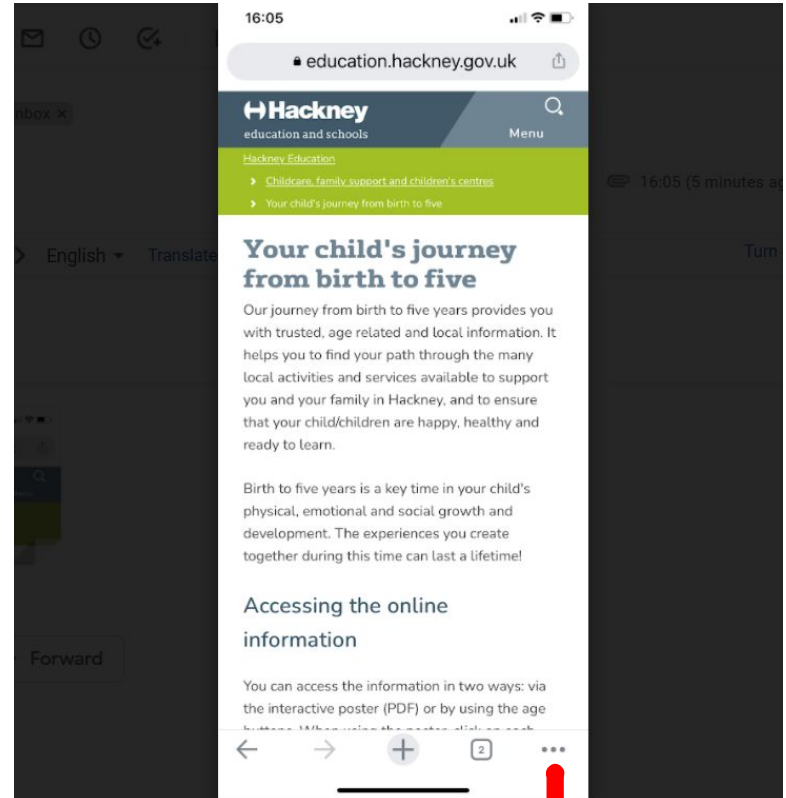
nbox ×

16:05 (5 minutes ag

English ▾ Translate

Turn

Forward

16:05

education.hackney.gov.uk

Hackney
education and schools

Menu

Hackney Education
› Childcare, family support and children's centres
› Your child's journey from birth to five

Your child's journey from birth to five

Our journey from birth to five years provides you with trusted, age related and local information. It helps you to find your path through the many local activities and services available to support you and your family in Hackney, and to ensure that your child/children are happy, healthy and ready to learn.

Birth to five years is a key time in your child's physical, emotional and social growth and development. The experiences you create together during this time can last a lifetime!

Accessing the online information

You can access the information in two ways: via the interactive poster (PDF) or by using the age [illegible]

2